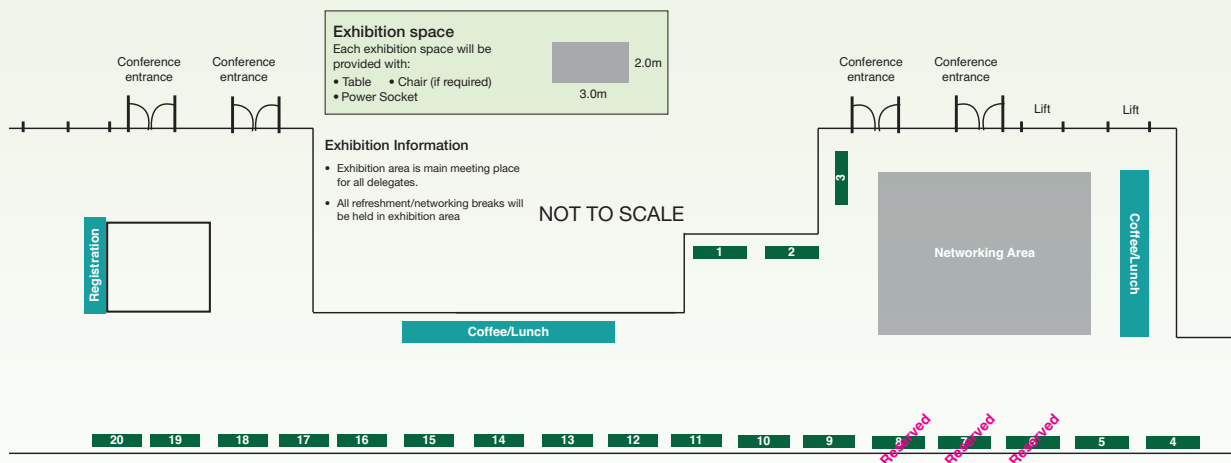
Exhibition space
Each exhibition space will be provided with:
• Table • Chair (if required)
• Power Socket

2.0m
3.0m

Conference entrance
Conference entrance
Conference entrance
Conference entrance
Lift
Lift

Exhibition Information
• Exhibition area is main meeting place for all delegates.
• All refreshment/networking breaks will be held in exhibition area

NOT TO SCALE

Registration

3

1
2

Networking Area

Coffee/Lunch

Coffee/Lunch

20
19
18
17
16
15
14
13
12
11
10
9
8
Reserved
7
Reserved
6
Reserved
5
4